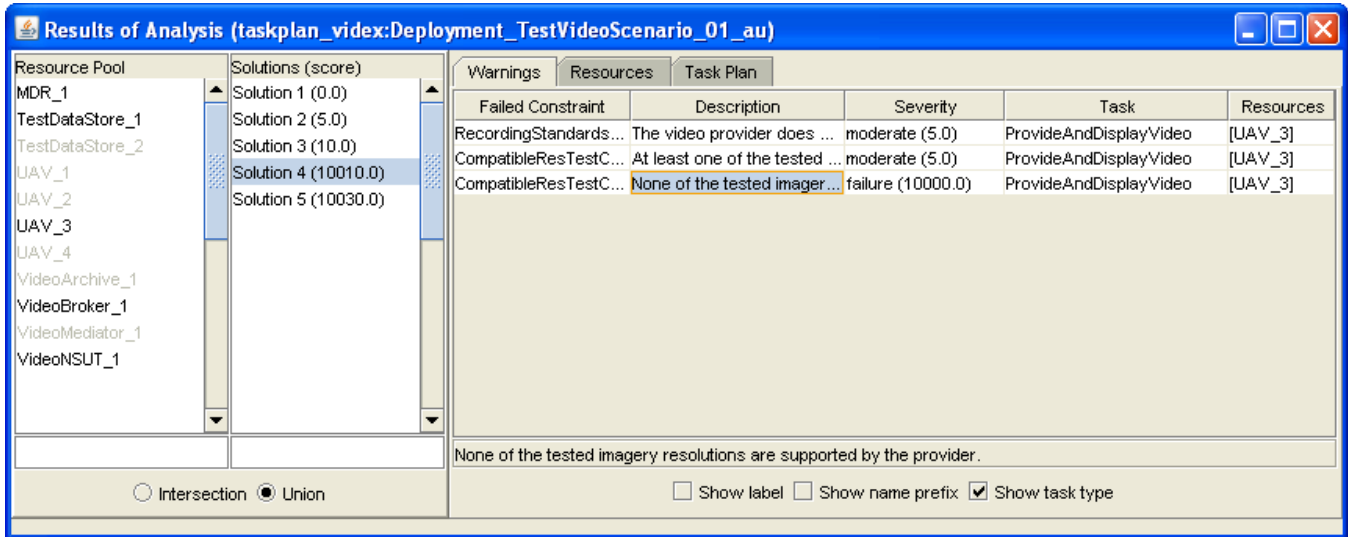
Results of Analysis (taskplan_videx:Deployment_TestVideoScenario_01_au)

Resource Pool
MDR_1
TestDataStore_1
TestDataStore_2
UAV_1
UAV_2
UAV_3
UAV_4
VideoArchive_1
VideoBroker_1
VideoMediator_1
VideoNSUT_1

Solutions (score)
Solution 1 (0.0)
Solution 2 (5.0)
Solution 3 (10.0)
Solution 4 (10010.0)
Solution 5 (10030.0)

Intersection Union

Warnings | Resources | Task Plan

| Failed Constraint | Description | Severity | Task | Resources |
|---|---|---|---|---|
| RecordingStandards... | The video provider does ... | moderate (5.0) | ProvideAndDisplayVideo | [UAV_3] |
| CompatibleResTestC... | At least one of the tested ... | moderate (5.0) | ProvideAndDisplayVideo | [UAV_3] |
| CompatibleResTestC... | None of the tested imager... | failure (10000.0) | ProvideAndDisplayVideo | [UAV_3] |

None of the tested imagery resolutions are supported by the provider.

Show label Show name prefix Show task type